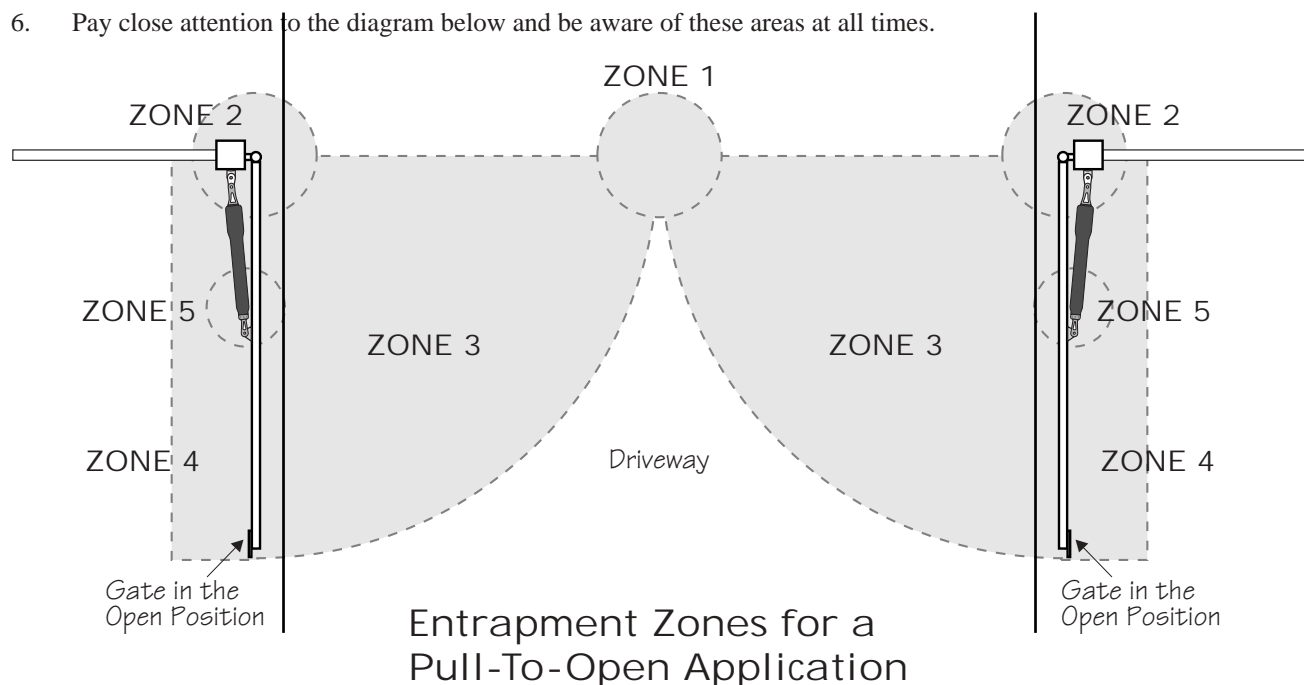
6. Pay close attention to the diagram below and be aware of these areas at all times.

ZONE 1

ZONE 2

ZONE 2

ZONE 5

ZONE 3

ZONE 3

ZONE 5

ZONE 4

Driveway

ZONE 4

Gate in the Open Position

Gate in the Open Position

Entrapment Zones for a Pull-To-Open Application